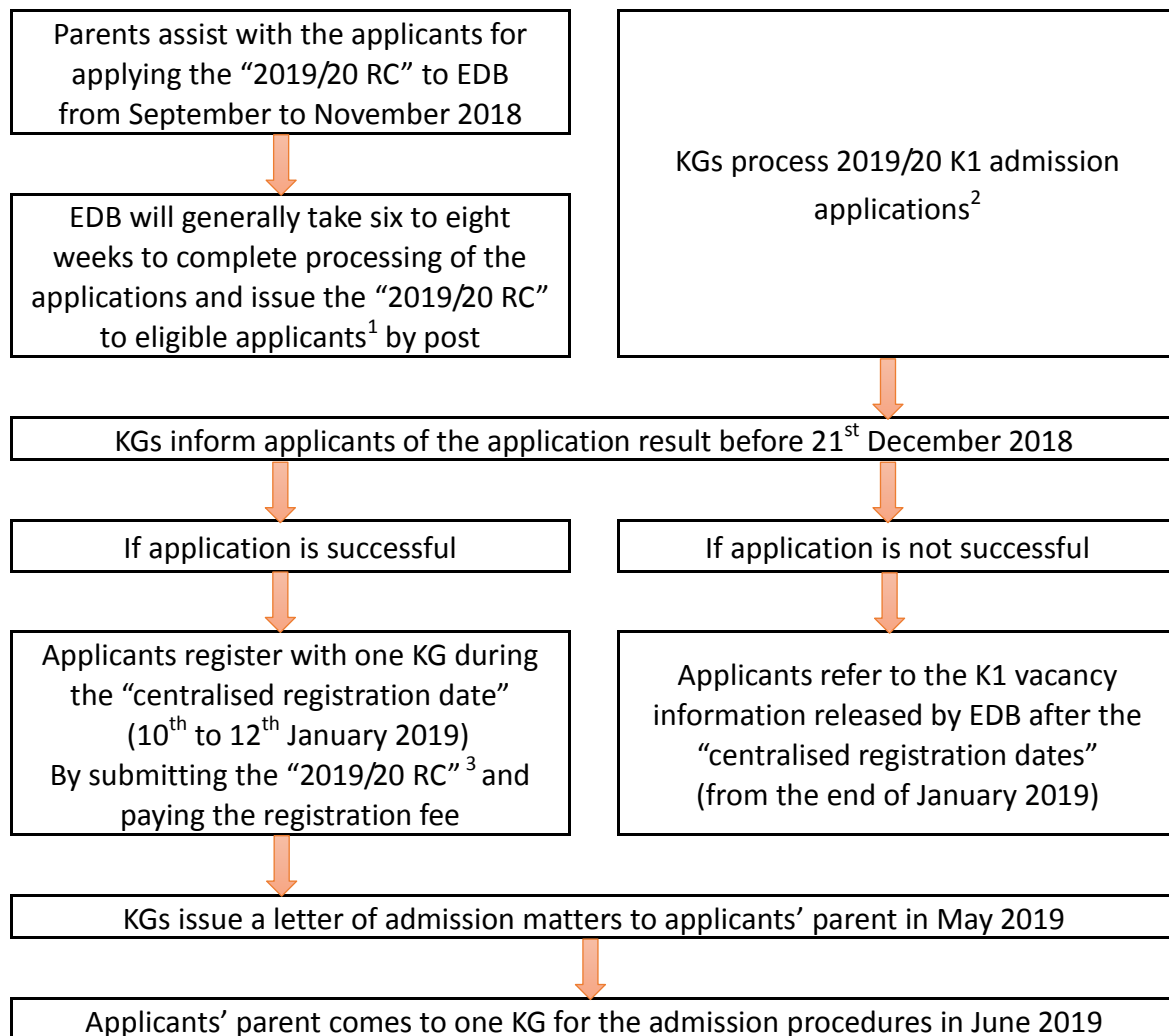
Parents assist with the applicants for applying the "2019/20 RC" to EDB from September to November 2018

EDB will generally take six to eight weeks to complete processing of the applications and issue the "2019/20 RC" to eligible applicants$^1$ by post

KGs process 2019/20 K1 admission applications$^2$

KGs inform applicants of the application result before 21$^{st}$ December 2018

If application is successful

If application is not successful

Applicants register with one KG during the "centralised registration date" (10$^{th}$ to 12$^{th}$ January 2019) By submitting the "2019/20 RC"$^3$ and paying the registration fee

Applicants refer to the K1 vacancy information released by EDB after the "centralised registration dates" (from the end of January 2019)

KGs issue a letter of admission matters to applicants' parent in May 2019

Applicants' parent comes to one KG for the admission procedures in June 2019